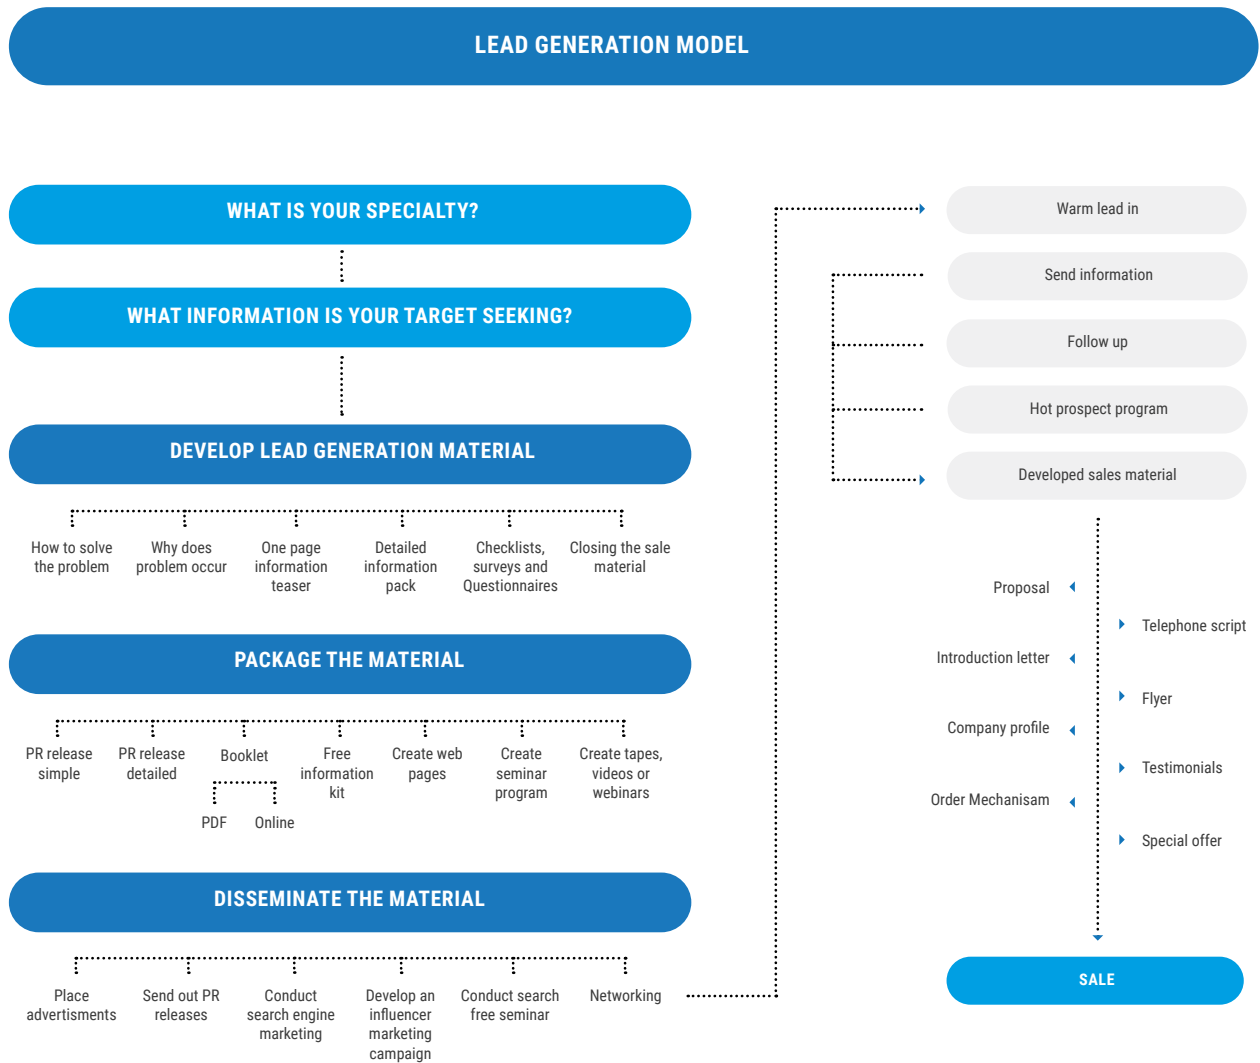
LEAD GENERATION MODEL

WHAT IS YOUR SPECIALTY?

WHAT INFORMATION IS YOUR TARGET SEEKING?

DEVELOP LEAD GENERATION MATERIAL

How to solve the problem

Why does problem occur

One page information teaser

Detailed information pack

Checklists, surveys and Questionnaires

Closing the sale material

PACKAGE THE MATERIAL

PR release simple

PR release detailed

Booklet

PDF

Online

Free information kit

Create web pages

Create seminar program

Create tapes, videos or webinars

DISSEMINATE THE MATERIAL

Place advertisments

Send out PR releases

Conduct search engine marketing

Develop an influencer marketing campaign

Conduct search free seminar

Networking

Warm lead in

Send information

Follow up

Hot prospect program

Developed sales material

Proposal

Telephone script

Introduction letter

Flyer

Company profile

Testimonials

Order Mechanisam

Special offer

SALE